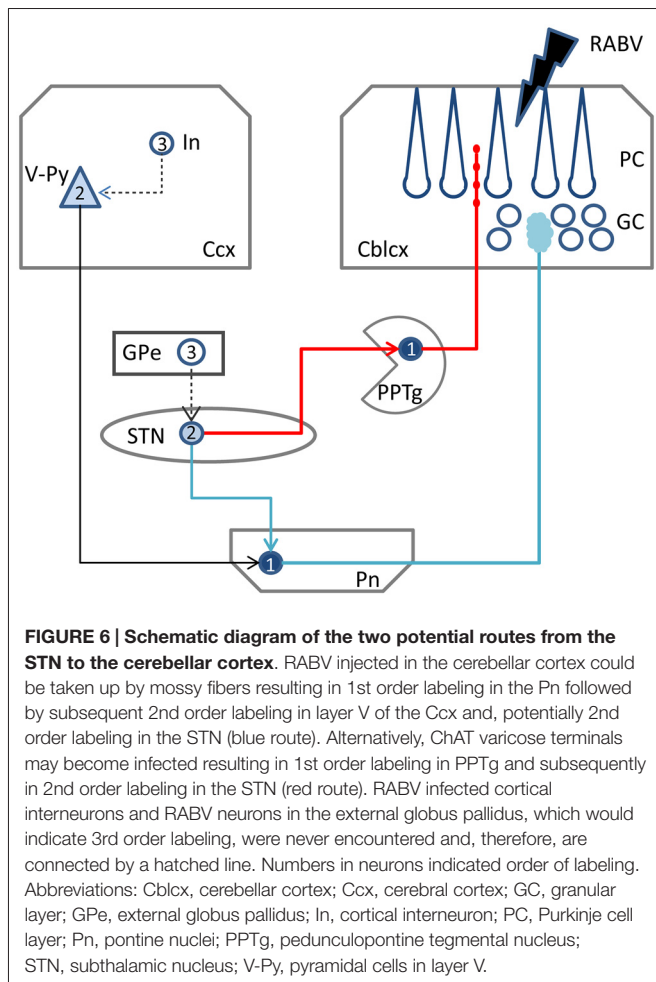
RABV

3 In

V-Py

2

Ccx

PC

GC

Cblcx

GPe 3

1

PPTg

STN 2

1

Pn

**FIGURE 6 | Schematic diagram of the two potential routes from the STN to the cerebellar cortex**. RABV injected in the cerebellar cortex could be taken up by mossy fibers resulting in 1st order labeling in the Pn followed by subsequent 2nd order labeling in layer V of the Ccx and, potentially 2nd order labeling in the STN (blue route). Alternatively, ChAT varicose terminals may become infected resulting in 1st order labeling in PPTg and subsequently in 2nd order labeling in the STN (red route). RABV infected cortical interneurons and RABV neurons in the external globus pallidus, which would indicate 3rd order labeling, were never encountered and, therefore, are connected by a hatched line. Numbers in neurons indicated order of labeling. Abbreviations: Cblcx, cerebellar cortex; Ccx, cerebral cortex; GC, granular layer; GPe, external globus pallidus; In, cortical interneuron; PC, Purkinje cell layer; Pn, pontine nuclei; PPTg, pedunculopontine tegmental nucleus; STN, subthalamic nucleus; V-Py, pyramidal cells in layer V.